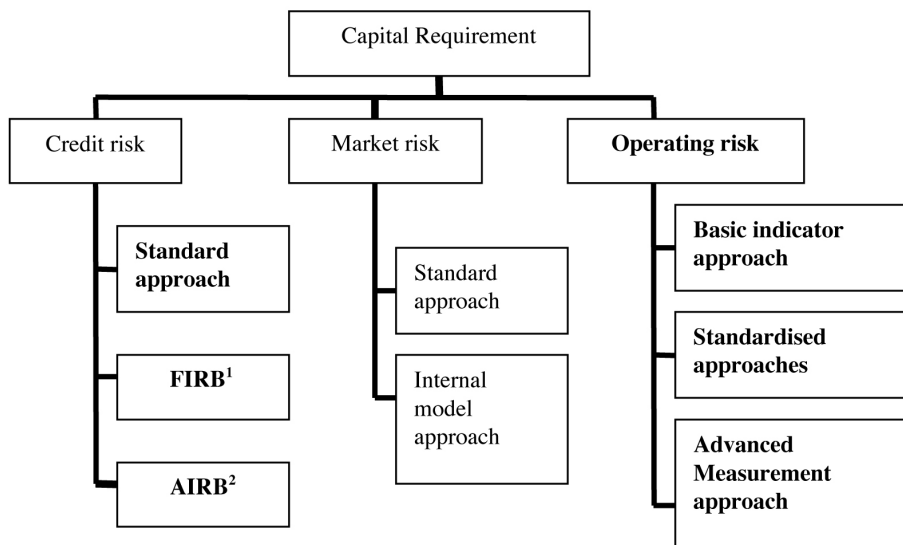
Capital Requirement

Credit risk

Standard approach

FIRB$^{1}$

AIRB$^{2}$

Market risk

Standard approach

Internal model approach

Operating risk

Basic indicator approach

Standardised approaches

Advanced Measurement approach